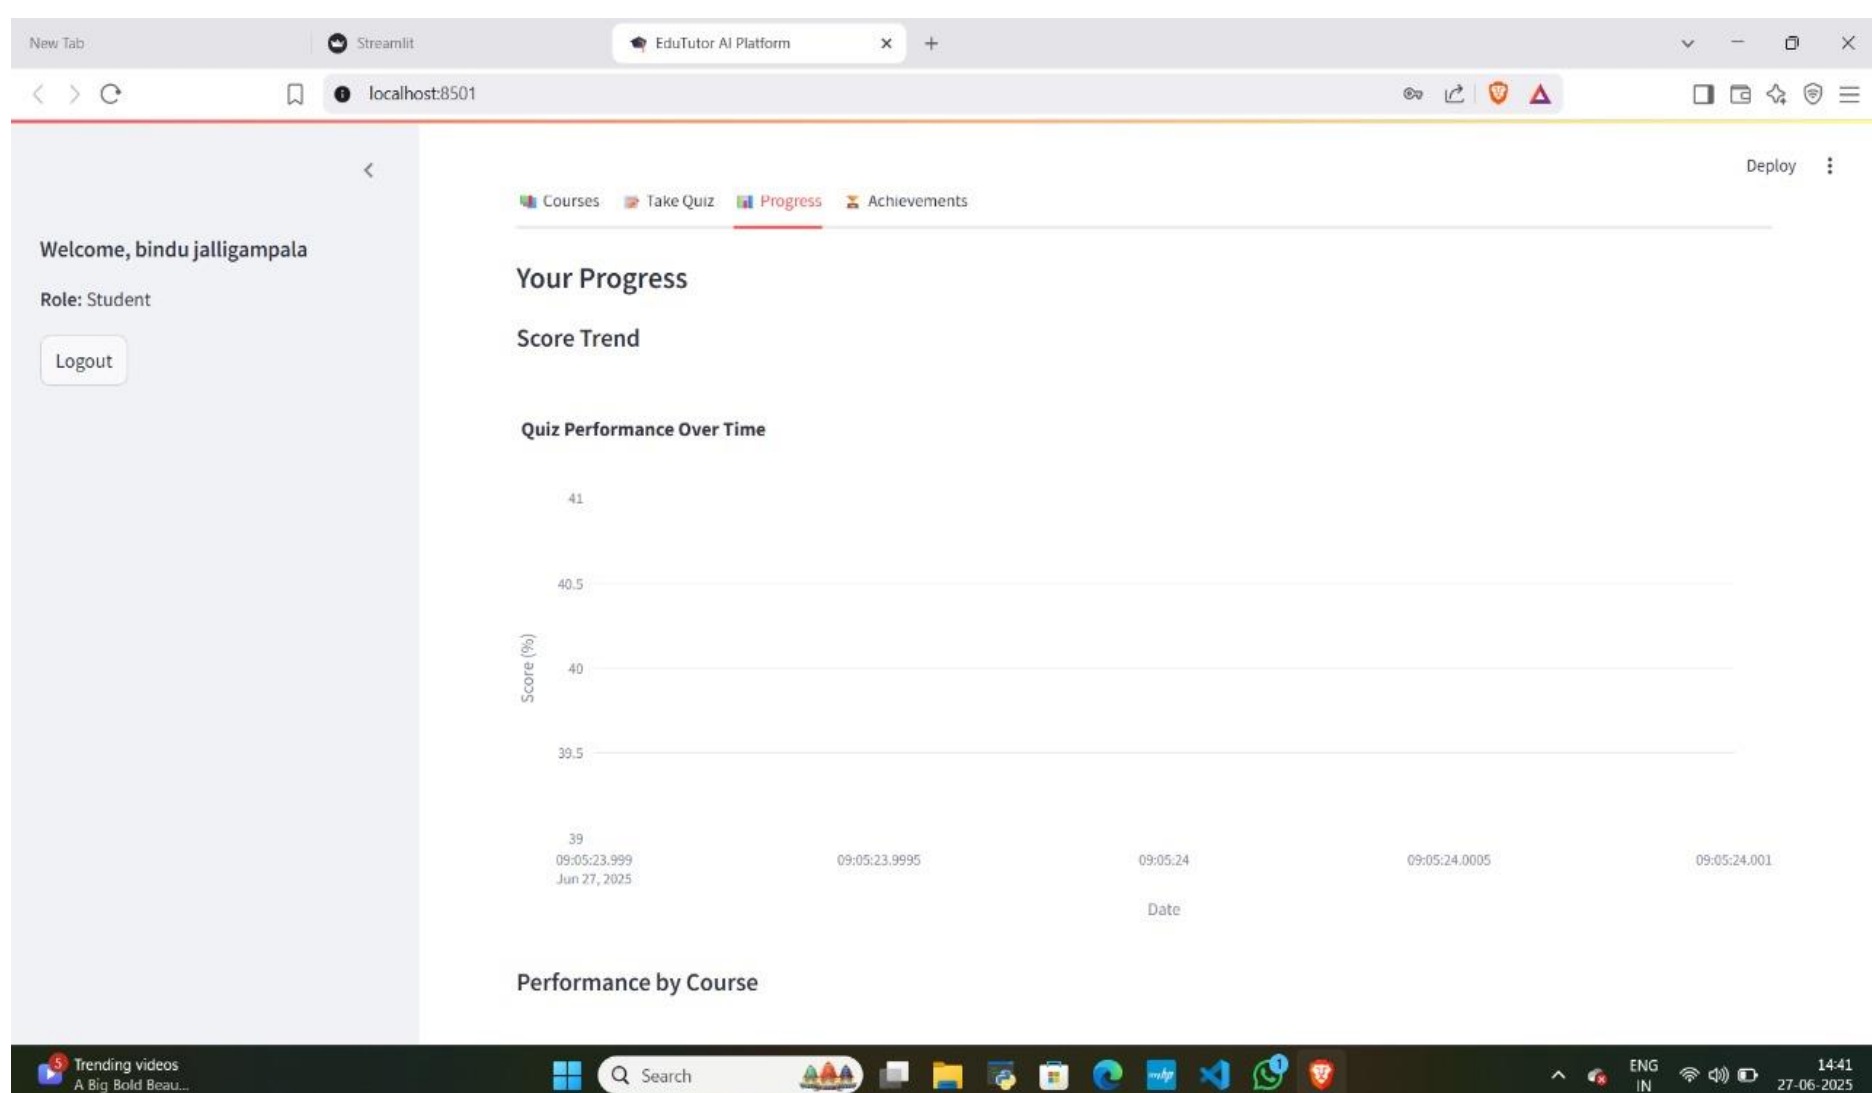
New Tab
Streamlit
EduTutor AI Platform
localhost:8501

Deploy

Welcome, bindu jalligampala

Role: Student

Logout

Courses Take Quiz Progress Achievements

Your Progress

Score Trend

Quiz Performance Over Time

41
40.5
40
39.5
39
Score (%)
09:05:23.999 Jun 27, 2025
09:05:23.9995
09:05:24
09:05:24.0005
09:05:24.001
Date

Performance by Course

5
Trending videos
A Big Bold Beau...
Search
ENG IN
14:41
27-06-2025